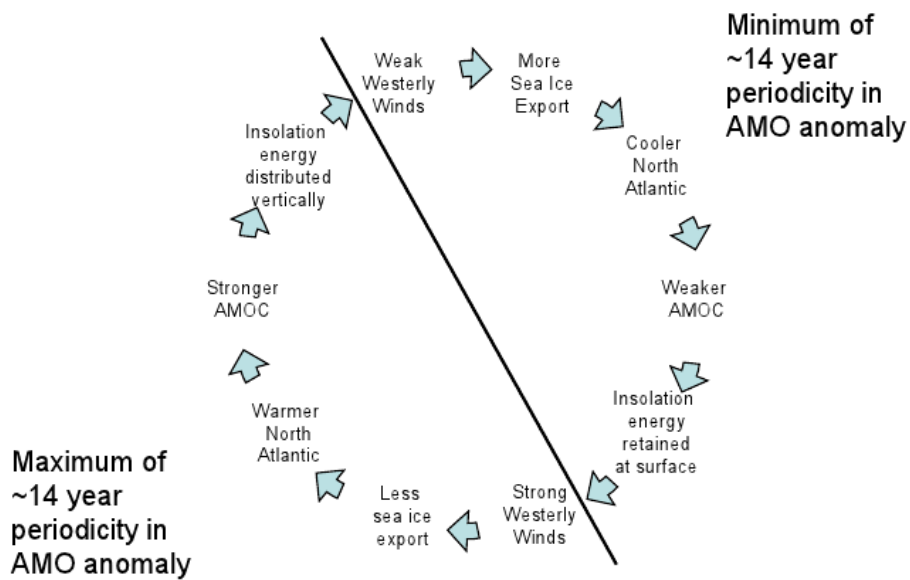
Minimum of ~14 year periodicity in AMO anomaly

Weak Westerly Winds

More Sea Ice Export

Cooler North Atlantic

Weaker AMOC

Insolation energy retained at surface

Strong Westerly Winds

Less sea ice export

Warmer North Atlantic

Stronger AMOC

Insolation energy distributed vertically

Maximum of ~14 year periodicity in AMO anomaly